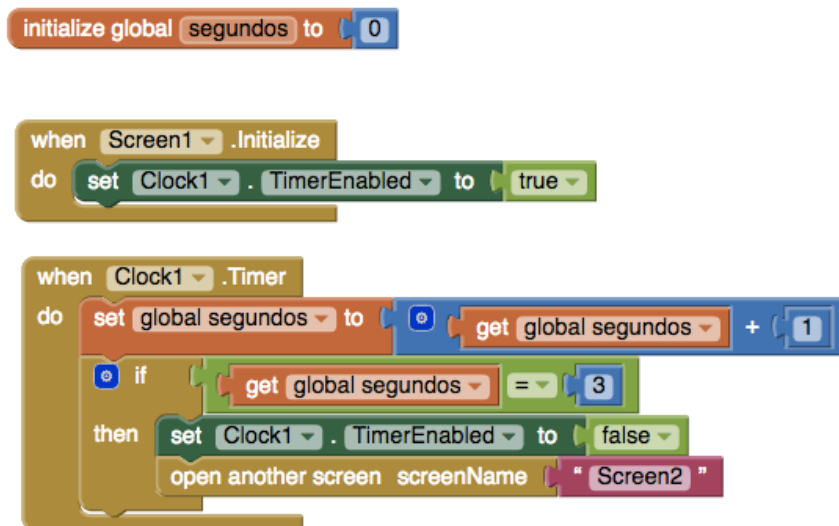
initialize global segundos to 0

when Screen1 .Initialize
do set Clock1 . TimerEnabled to true

when Clock1 .Timer
do set global segundos to get global segundos + 1
if get global segundos = 3
then set Clock1 . TimerEnabled to false
open another screen screenName " Screen2 "